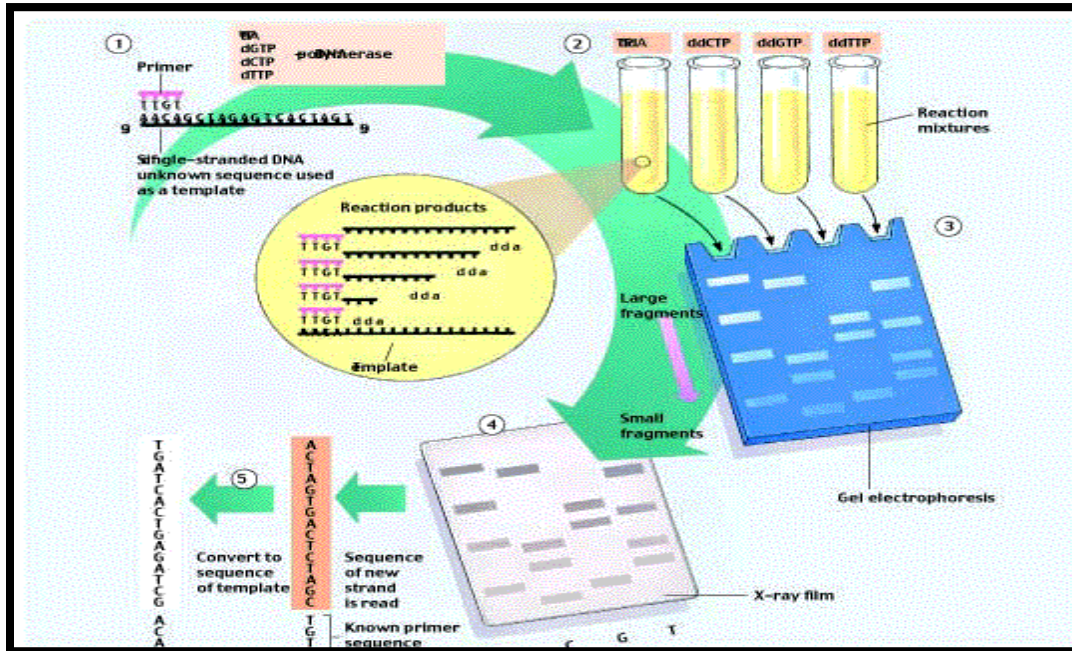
①

Primer

TTGT
AACAGCTAGAGTCACTAGT

Single-stranded DNA unknown sequence used as a template

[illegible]A
dGTP
dCTP
dTTP

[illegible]DNA polymerase

②

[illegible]A ddCTP ddGTP ddTTP

Reaction mixtures

Reaction products

TTGT dda
TTGT dda
TTGT dda
TTGT dda

Template

③

Large fragments

Small fragments

Gel electrophoresis

④

X-ray film

C G T

⑤

T
G
A
T
C
A
C
T
G
A
G
A
T
C
G
A
C
A

Convert to sequence of template

A
C
T
A
G
T
G
A
C
T
C
T
A
G
C

Sequence of new strand is read

T
G
T

Known primer sequence